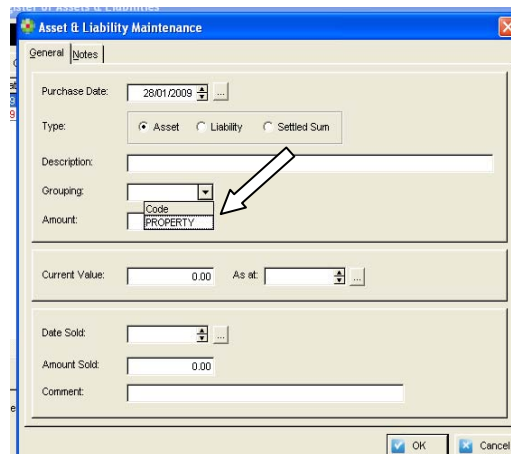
Asset & Liability Maintenance

General | Notes

Purchase Date: 28/01/2009 ...

Type: Asset Liability Settled Sum

Description:

Grouping:

Code
PROPERTY

Amount:

Current Value: 0.00 As at: ...

Date Sold: ...

Amount Sold: 0.00

Comment:

OK Cancel